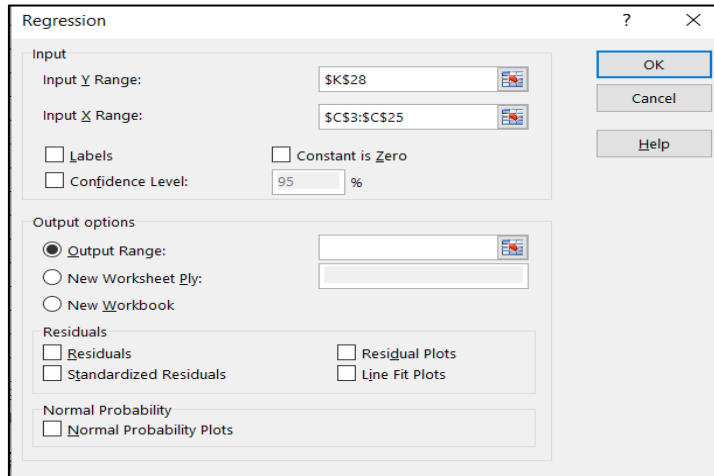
Regression

?

Input

Input Y Range:

$K$28

Input X Range:

$C$3:$C$25

Labels

Constant is Zero

Confidence Level:

95

%

OK

Cancel

Help

Output options

Output Range:

New Worksheet Ply:

New Workbook

Residuals

Residuals

Residual Plots

Standardized Residuals

Line Fit Plots

Normal Probability

Normal Probability Plots